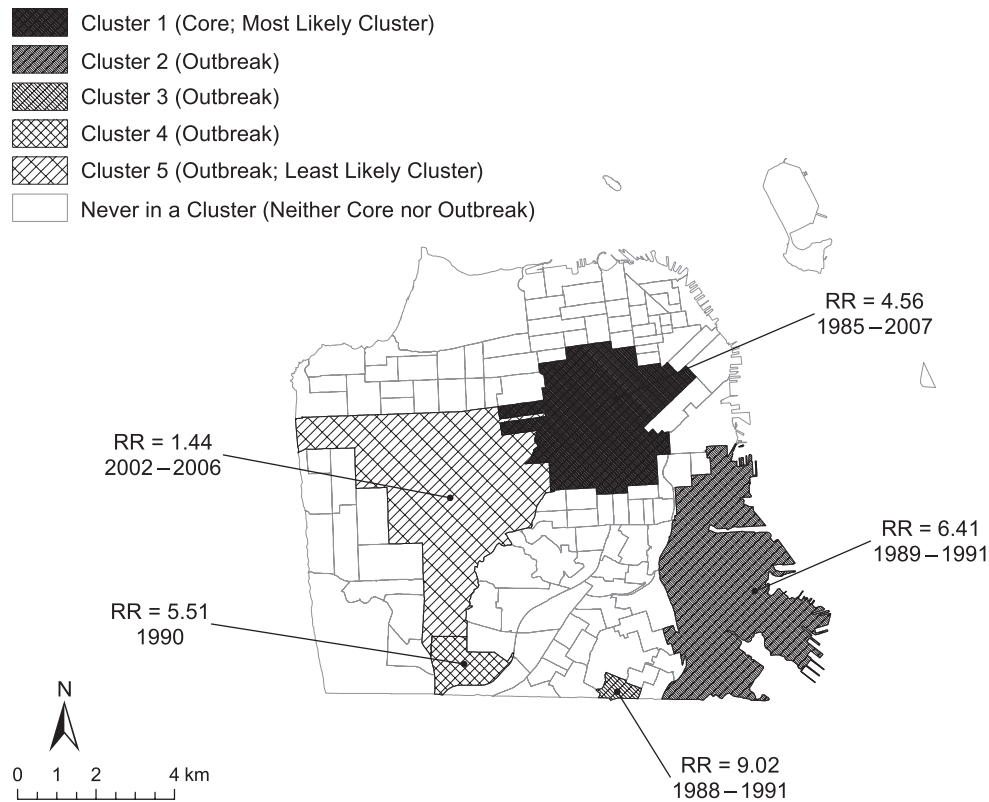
Cluster 1 (Core; Most Likely Cluster)
Cluster 2 (Outbreak)
Cluster 3 (Outbreak)
Cluster 4 (Outbreak)
Cluster 5 (Outbreak; Least Likely Cluster)
Never in a Cluster (Neither Core nor Outbreak)

RR = 4.56
1985 – 2007

RR = 1.44
2002 – 2006

RR = 6.41
1989 – 1991

RR = 5.51
1990

N

0 1 2 4 km

RR = 9.02
1988 – 1991